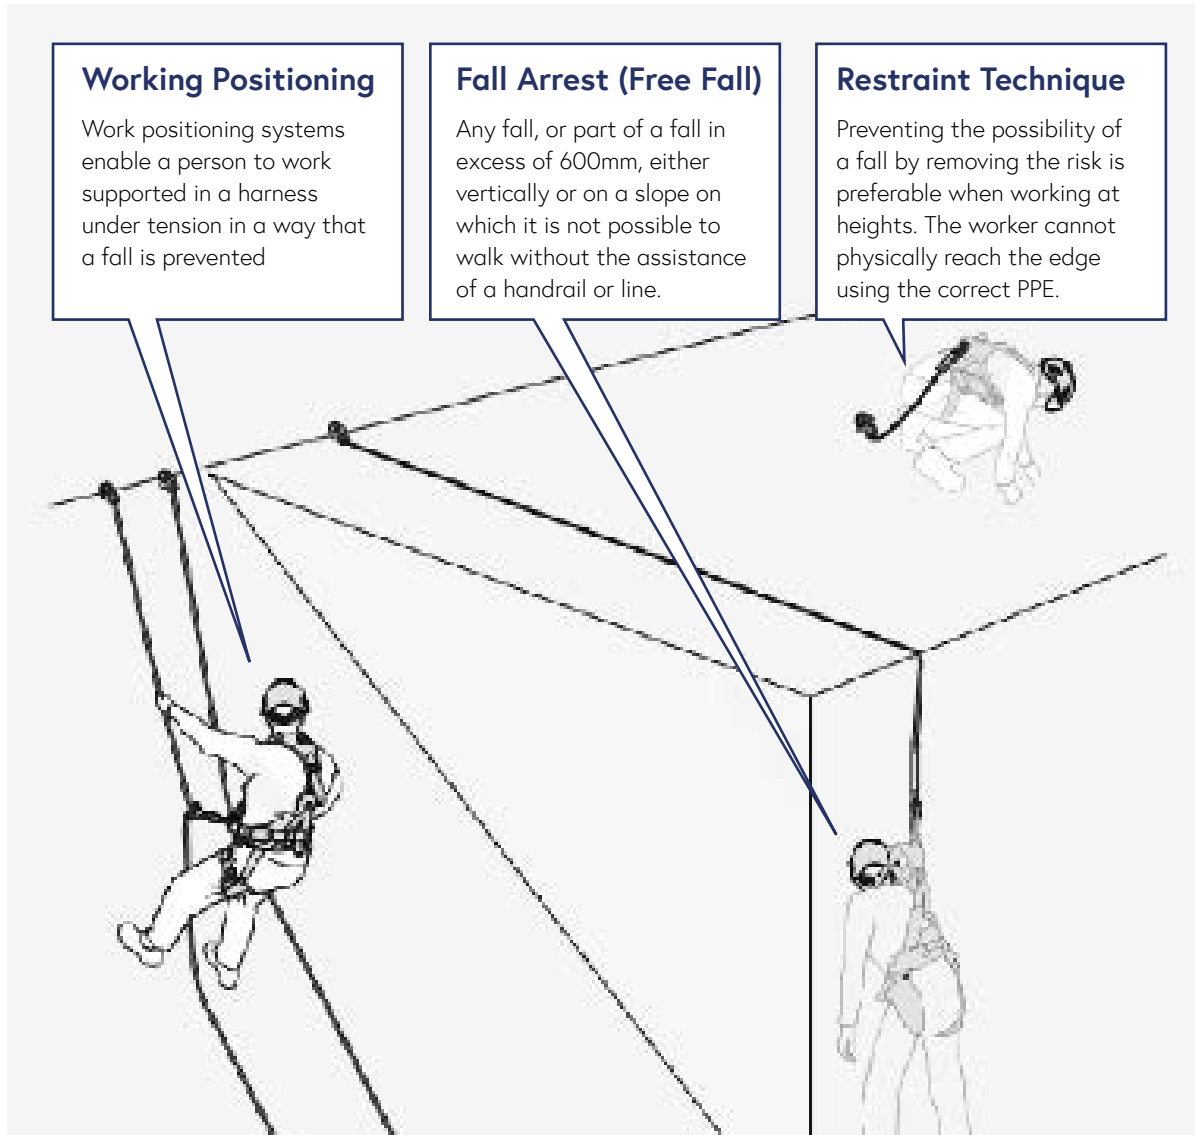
Working Positioning

Work positioning systems enable a person to work supported in a harness under tension in a way that a fall is prevented

Fall Arrest (Free Fall)

Any fall, or part of a fall in excess of 600mm, either vertically or on a slope on which it is not possible to walk without the assistance of a handrail or line.

Restraint Technique

Preventing the possibility of a fall by removing the risk is preferable when working at heights. The worker cannot physically reach the edge using the correct PPE.